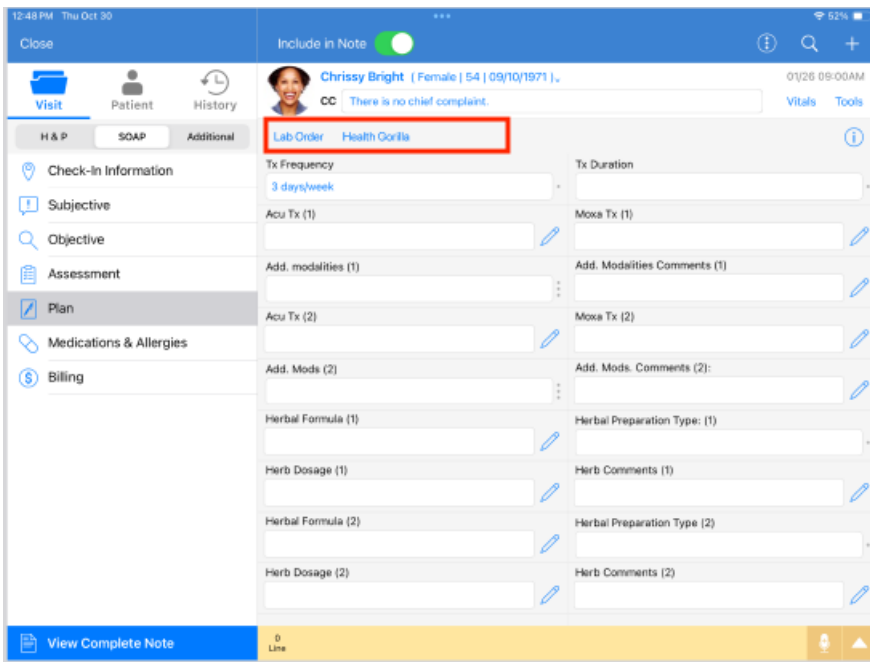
12:48 PM Thu Oct 30

52%

Close

Include in Note

Visit
Patient
History

H & P
SOAP
Additional

Check-In Information
Subjective
Objective
Assessment
Plan
Medications & Allergies
Billing

View Complete Note

Chrissy Bright ( Female | 54 | 09/10/1971 ),
01/26 09:00AM
CC There is no chief complaint.
Vitals
Tools

Lab Order
Health Gorilla

Tx Frequency
3 days/week
Tx Duration
Acu Tx (1)
Moxa Tx (1)
Add. modalities (1)
Add. Modalities Comments (1)
Acu Tx (2)
Moxa Tx (2)
Add. Mods (2)
Add. Mods. Comments (2):
Herbal Formula (1)
Herbal Preparation Type: (1)
Herb Dosage (1)
Herb Comments (1)
Herbal Formula (2)
Herbal Preparation Type (2)
Herb Dosage (2)
Herb Comments (2)

D
Line